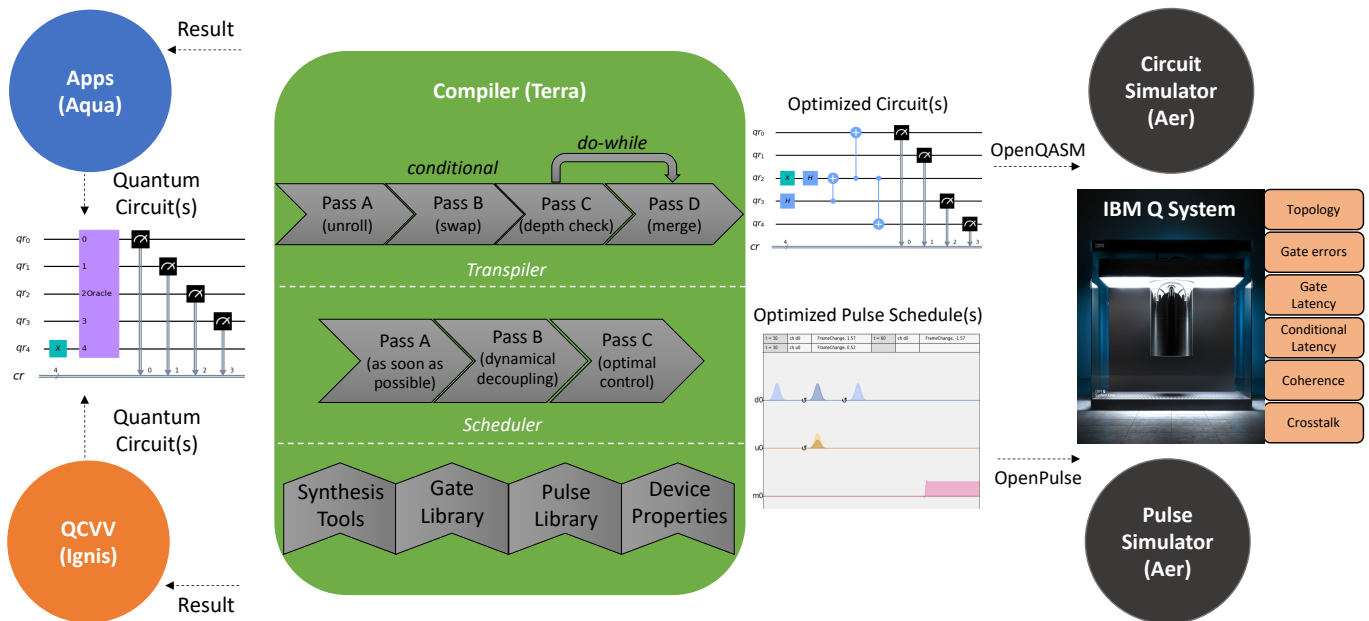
Result

Apps (Aqua)

Quantum Circuit(s)

$qr_0$
$qr_1$
$qr_2$
$qr_3$
$qr_4$
cr

0
1
2 Oracle
3
4
X
4
0 1 2 3

Quantum Circuit(s)

QCVV (Ignis)

Result

Compiler (Terra)

conditional

do-while

Pass A (unroll)

Pass B (swap)

Pass C (depth check)

Pass D (merge)

Transpiler

Pass A (as soon as possible)

Pass B (dynamical decoupling)

Pass C (optimal control)

Scheduler

Synthesis Tools

Gate Library

Pulse Library

Device Properties

Optimized Circuit(s)

$qr_0$
$qr_1$
$qr_2$
$qr_3$
$qr_4$
cr

X H H
4
0 1 2 3

OpenQASM

Optimized Pulse Schedule(s)

t = 30 | ch d0 | FrameChange, 1.57 | t = 60 | ch d0 | FrameChange, -1.57
t = 30 | ch u0 | FrameChange, 0.52

d0
u0
m0

OpenPulse

Circuit Simulator (Aer)

IBM Q System

Topology

Gate errors

Gate Latency

Conditional Latency

Coherence

Crosstalk

Pulse Simulator (Aer)